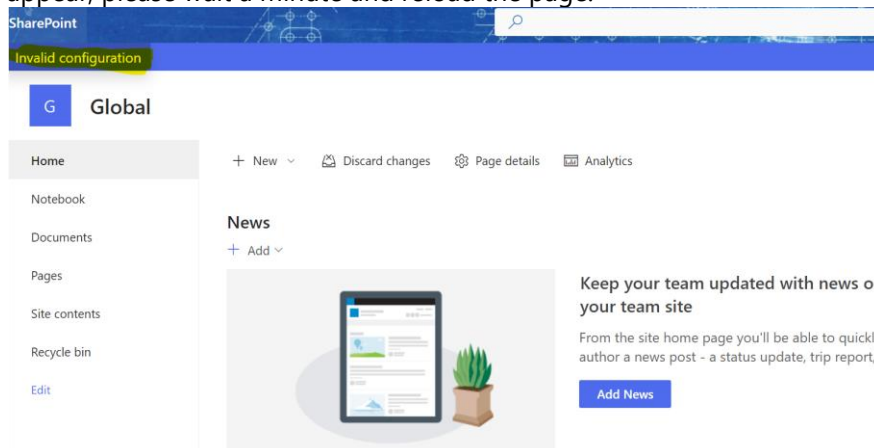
appear, please wait a minute and reload the page.

SharePoint

Invalid configuration

G Global

Home

Notebook

Documents

Pages

Site contents

Recycle bin

Edit

+ New ⌄ Discard changes Page details Analytics

News

+ Add ⌄

Keep your team updated with news o your team site

From the site home page you'll be able to quickl author a news post - a status update, trip report,

Add News